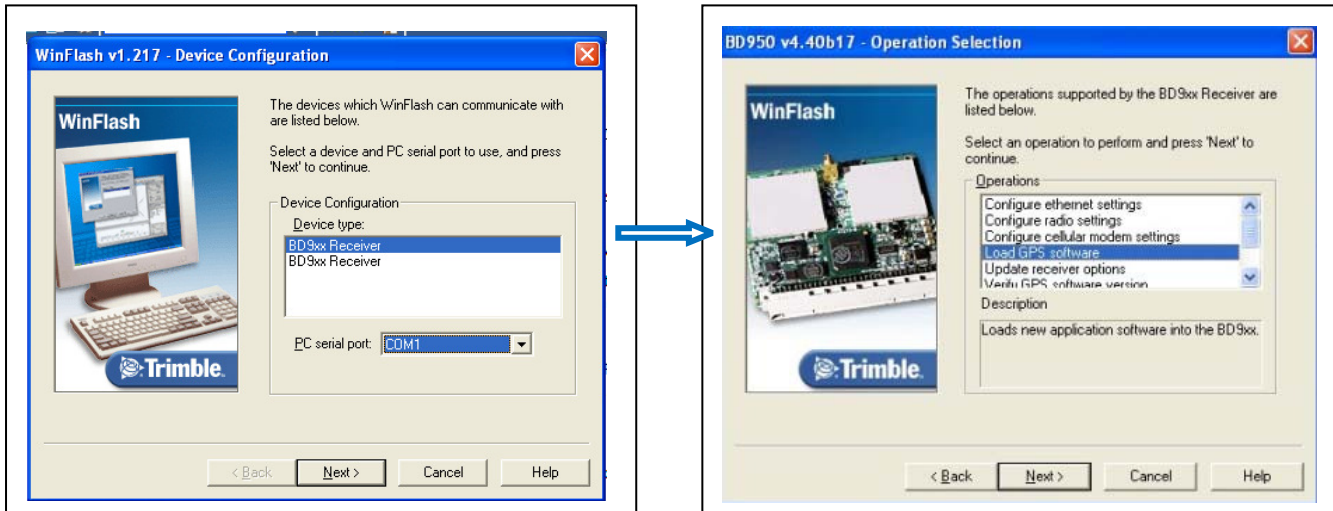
WinFlash v1.217 - Device Configuration

WinFlash

The devices which WinFlash can communicate with are listed below.

Select a device and PC serial port to use, and press 'Next' to continue.

Device Configuration

Device type:

BD9xx Receiver
BD9xx Receiver

PC serial port: COM1

Trimble.

< Back | Next > | Cancel | Help

BD950 v4.40b17 - Operation Selection

WinFlash

The operations supported by the BD9xx Receiver are listed below.

Select an operation to perform and press 'Next' to continue.

Operations

Configure ethernet settings
Configure radio settings
Configure cellular modem settings
Load GPS software
Update receiver options
Verify GPS software version

Description

Loads new application software into the BD9xx.

Trimble.

< Back | Next > | Cancel | Help